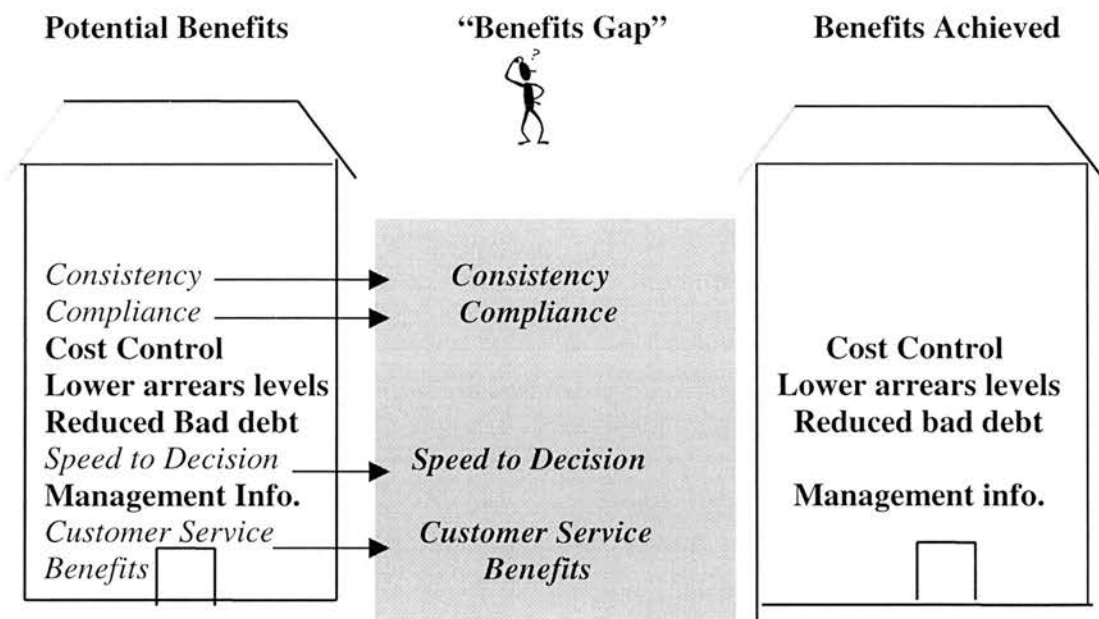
Potential Benefits

"Benefits Gap"

Benefits Achieved

?

Consistency
Compliance
Cost Control
Lower arrears levels
Reduced Bad debt
Speed to Decision
Management Info.
Customer Service Benefits

Consistency
Compliance

Speed to Decision

Customer Service Benefits

Cost Control
Lower arrears levels
Reduced bad debt

Management info.